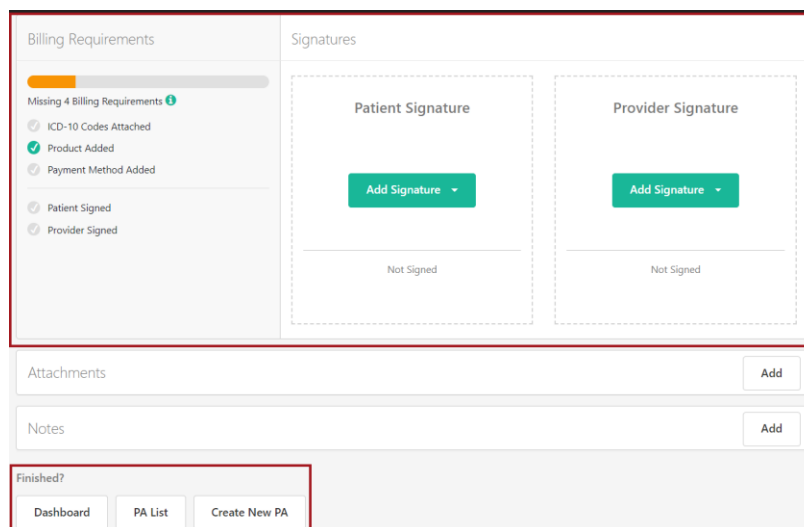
Billing Requirements

Missing 4 Billing Requirements

ICD-10 Codes Attached

Product Added

Payment Method Added

Patient Signed

Provider Signed

Signatures

Patient Signature

Add Signature

Not Signed

Provider Signature

Add Signature

Not Signed

Attachments

Add

Notes

Add

Finished?

Dashboard

PA List

Create New PA